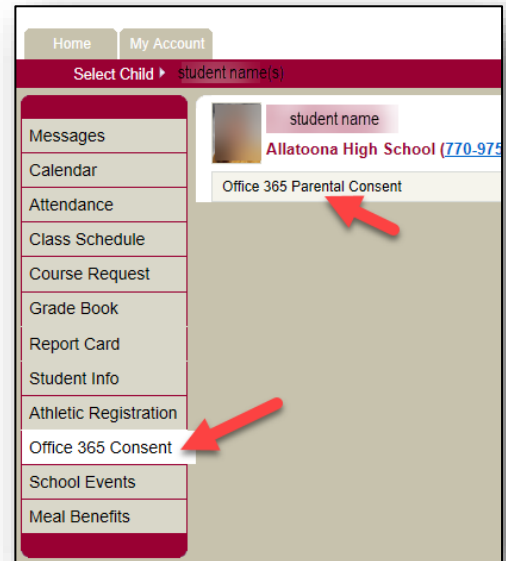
Home
My Account
Select Child ▸ student name(s)

Messages
Calendar
Attendance
Class Schedule
Course Request
Grade Book
Report Card
Student Info
Athletic Registration
Office 365 Consent
School Events
Meal Benefits

student name
Allatoona High School (770-975
Office 365 Parental Consent